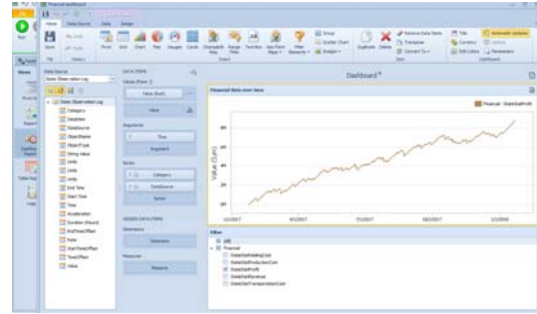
Financial dashboard
Home Data Source Data Design
Run
Views
Dashboard *
Financial data over time
Financial - DataStatProfit
Value (EUR)
1/1/2007
4/1/2007
7/1/2007
10/1/2007
1/1/2008
Filter
(All)
Financial
DataStatHoldingCost
DataStatProductionCost
DataStatProfit
DataStatRevenue
DataStatTransportationCost
Data Source
Data Items
Values
Arguments
Time
Series
Category
DataSource
Hidden Data Items
Dimensions
Measures
Category
DataItem
DataSource
ObjectName
ObjectType
Units
Start Time
Time
Value
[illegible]